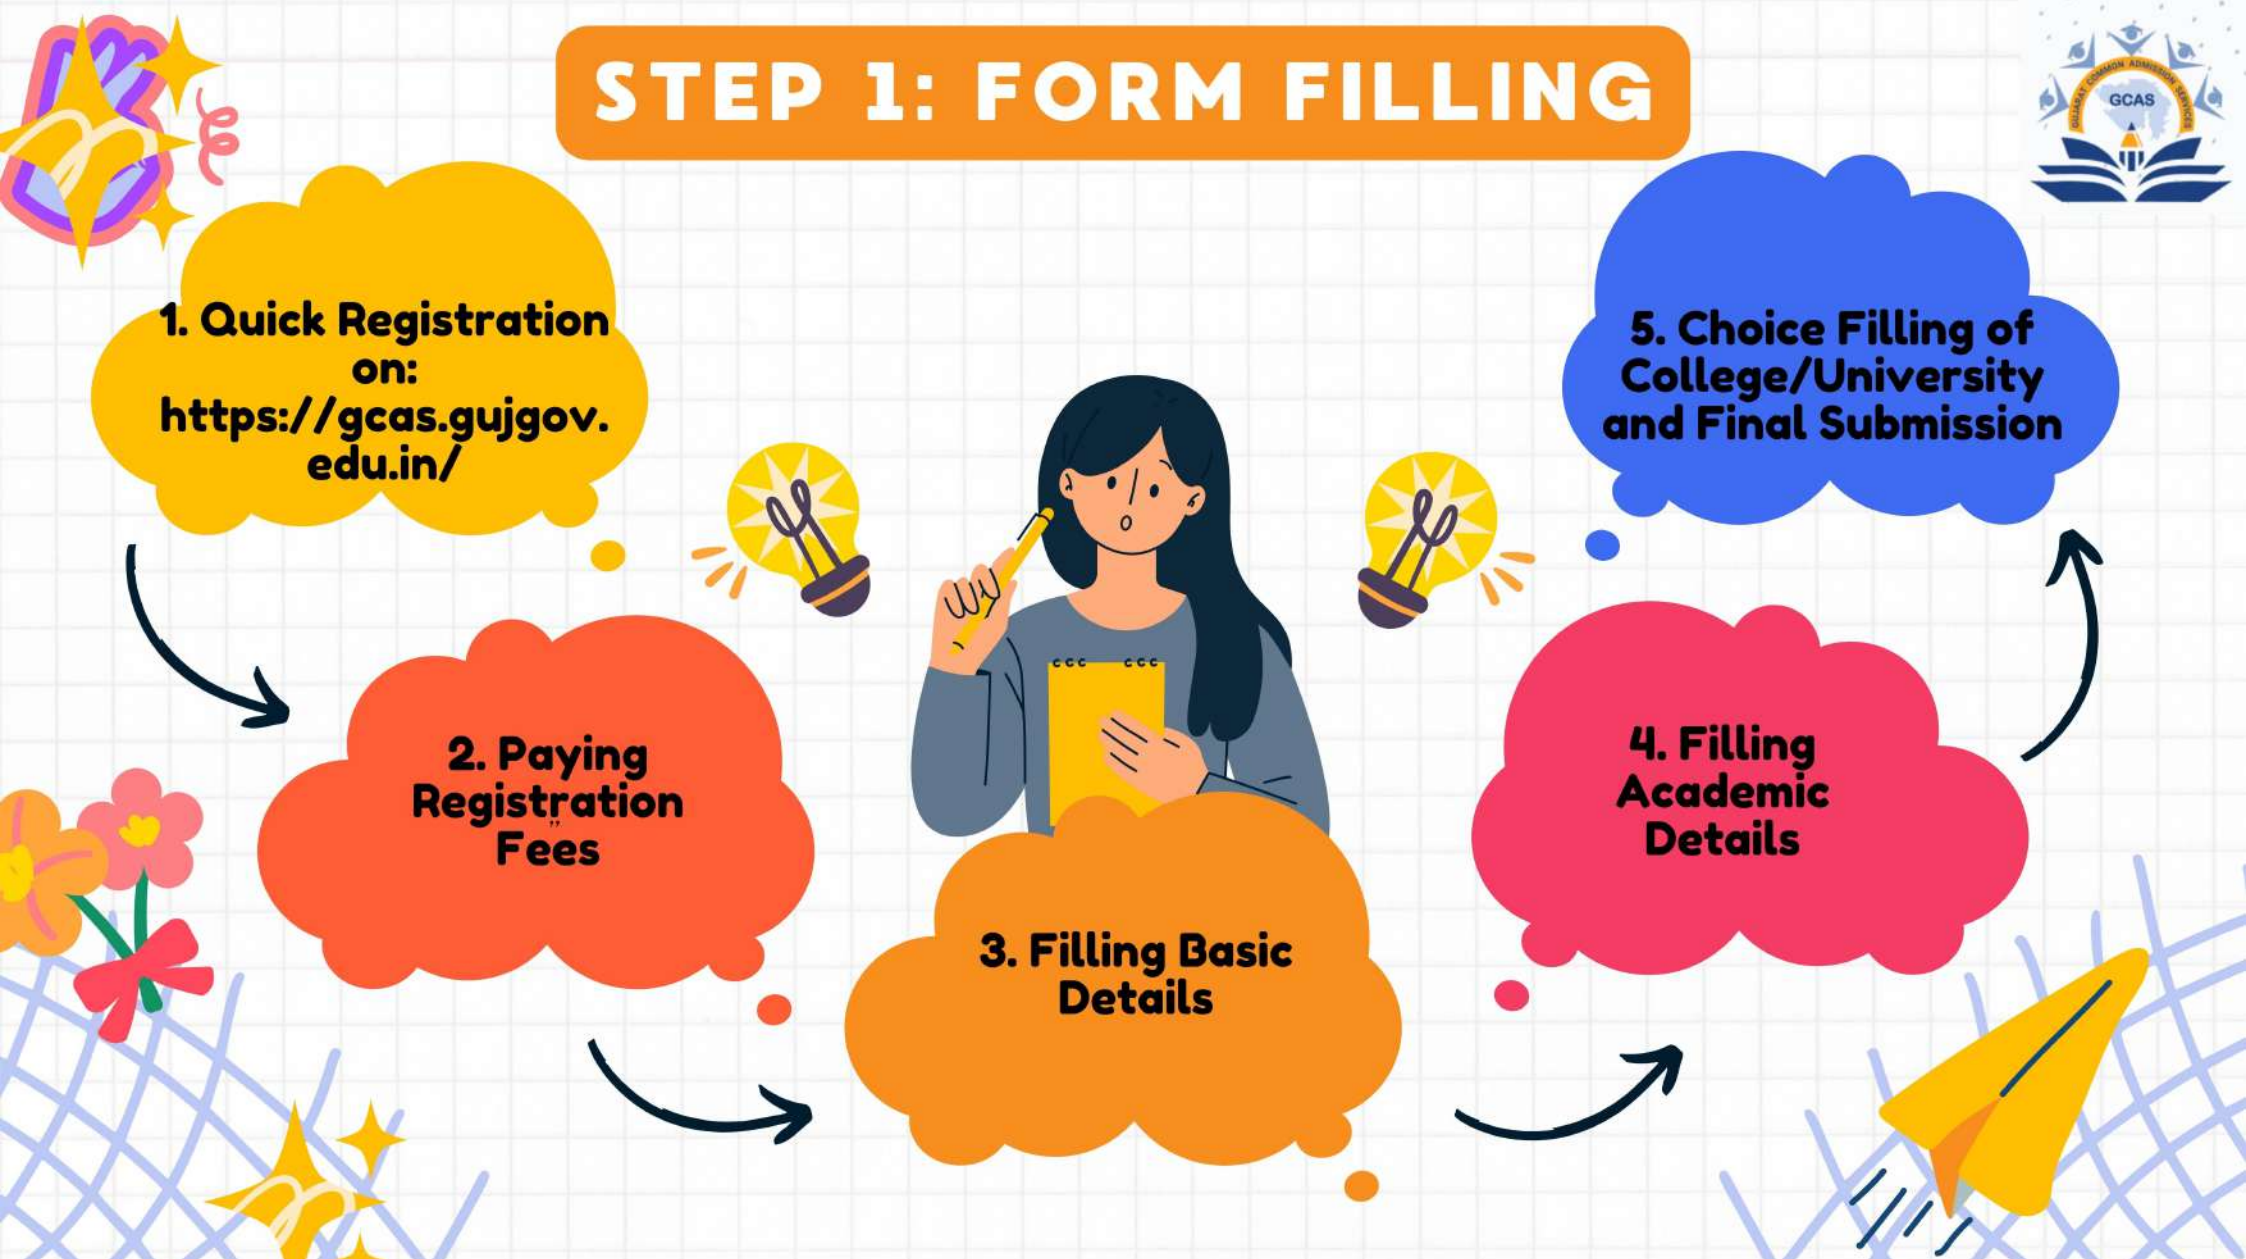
STEP 1: FORM FILLING

GCAS
GUJARAT COMMON ADMISSION SERVICES

1. Quick Registration on: https://gcas.gujgov.edu.in/

2. Paying Registration Fees

3. Filling Basic Details

4. Filling Academic Details

5. Choice Filling of College/University and Final Submission